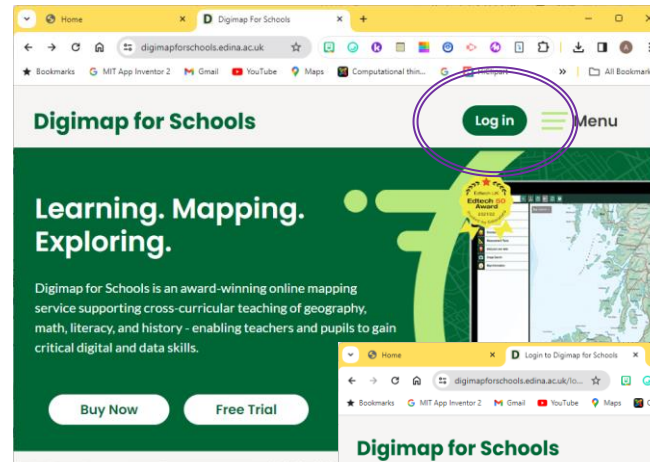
Home
Digimap For Schools
digimapforschools.edina.ac.uk
Bookmarks
MIT App Inventor 2
Gmail
YouTube
Maps
Computational thin...
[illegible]
All Bookmarks

Digimap for Schools
Log in
Menu

Learning. Mapping. Exploring.

Digimap for Schools is an award-winning online mapping service supporting cross-curricular teaching of geography, math, literacy, and history - enabling teachers and pupils to gain critical digital and data skills.

Buy Now
Free Trial

Edtech UK
Edtech 50
Award
2021/22

Home
Login to Digimap for Schools
digimapforschools.edina.ac.uk/lo...
Bookmarks
MIT App Inventor 2
Gmail
YouTube
Maps

Digimap for Schools